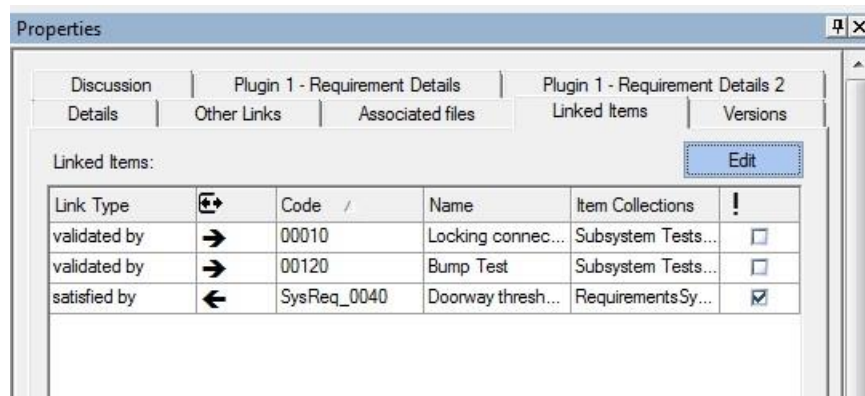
Properties

Discussion | Plugin 1 - Requirement Details | Plugin 1 - Requirement Details 2
Details | Other Links | Associated files | Linked Items | Versions

Linked Items:

Edit

| Link Type | | Code | Name | Item Collections | ! |
|---|---|---|---|---|---|
| validated by | → | 00010 | Locking connec... | Subsystem Tests... | ☐ |
| validated by | → | 00120 | Bump Test | Subsystem Tests... | ☐ |
| satisfied by | ← | SysReq_0040 | Doorway thresh... | RequirementsSy... | ☑ |